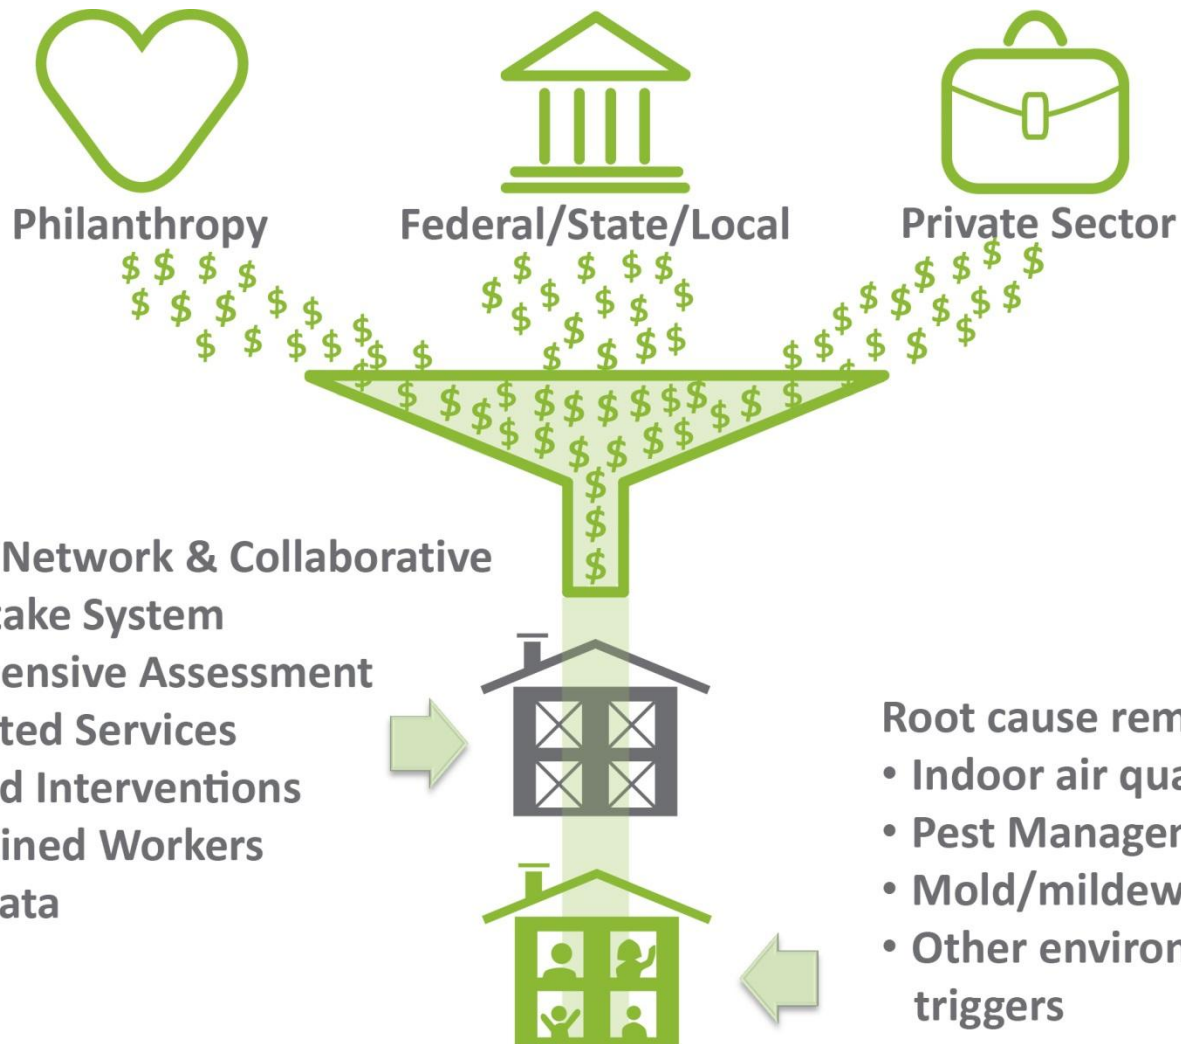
Philanthropy

Federal/State/Local

Private Sector

$ $ $ $ $ $ $ $ $ $ $ $ $ $ $ $ $ $ $ $ $ $ $ $ $ $ $ $ $ $ $ $ $ $ $ $ $ $ $ $ $ $ $ $ $ $ $ $ $ $ $ $ $ $ $ $ $ $ $ $ $ $ $ $

Network & Collaborative
ake System
ensive Assessment
ted Services
d Interventions
ined Workers
ata

Root cause rem
• Indoor air qua
• Pest Managem
• Mold/mildew
• Other environ
triggers